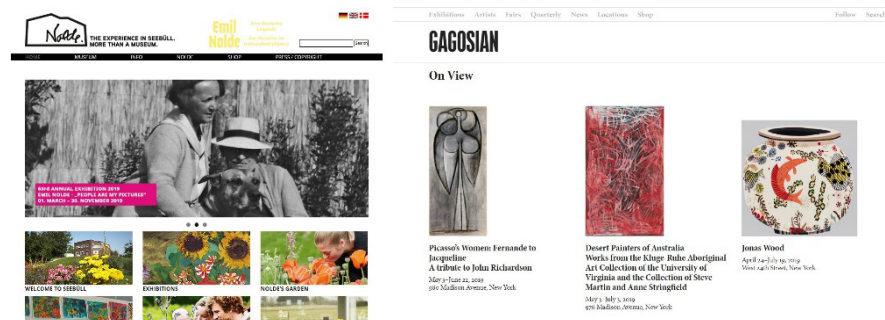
Nolde

THE EXPERIENCE IN SEEBÜLL. MORE THAN A MUSEUM.

Emil Nolde

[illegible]

Search

HOME MUSEUM INFO NOLDE SHOP PRESS / COPYRIGHT

62nd ANNUAL EXHIBITION 2019
EMIL NOLDE „PEOPLE ARE MY PICTURES"
01. MARCH – 30. NOVEMBER 2019

WELCOME TO SEEBÜLL

EXHIBITIONS

NOLDE'S GARDEN

Exhibitions Artists Fairs Quarterly News Locations Shop

Follow Search

GAGOSIAN

On View

Picasso's Women: Fernande to Jacqueline
A tribute to John Richardson
May 3–June 22, 2019
522 Madison Avenue, New York

Desert Painters of Australia
Works from the Kluge-Ruhe Aboriginal Art Collection of the University of Virginia and the Collection of Steve Martin and Anne Stringfield
May 3–July 3, 2019
976 Madison Avenue, New York

Jonas Wood
April 24–July 19, 2019
West 24th Street, New York